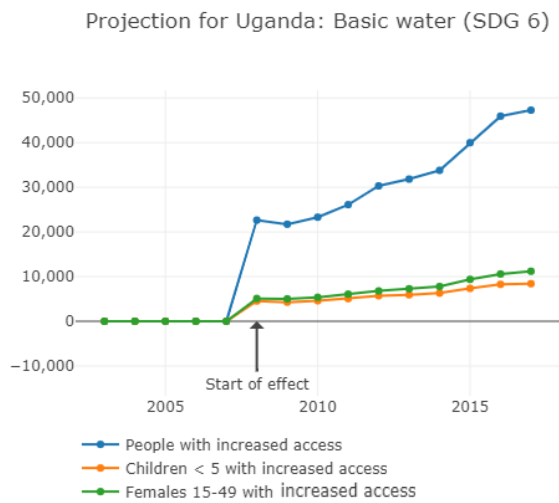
Projection for Uganda: Basic water (SDG 6)

50,000
40,000
30,000
20,000
10,000
0
−10,000

2005
2010
2015

Start of effect

People with increased access
Children < 5 with increased access
Females 15-49 with increased access